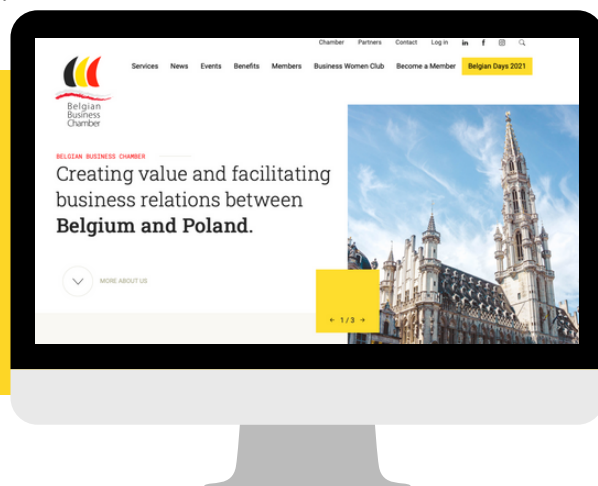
Chamber Partners Contact Log in in f

Belgian Business Chamber

Services News Events Benefits Members Business Women Club Become a Member Belgian Days 2021

BELGIAN BUSINESS CHAMBER

Creating value and facilitating business relations between **Belgium and Poland.**

MORE ABOUT US

← 1 / 3 →